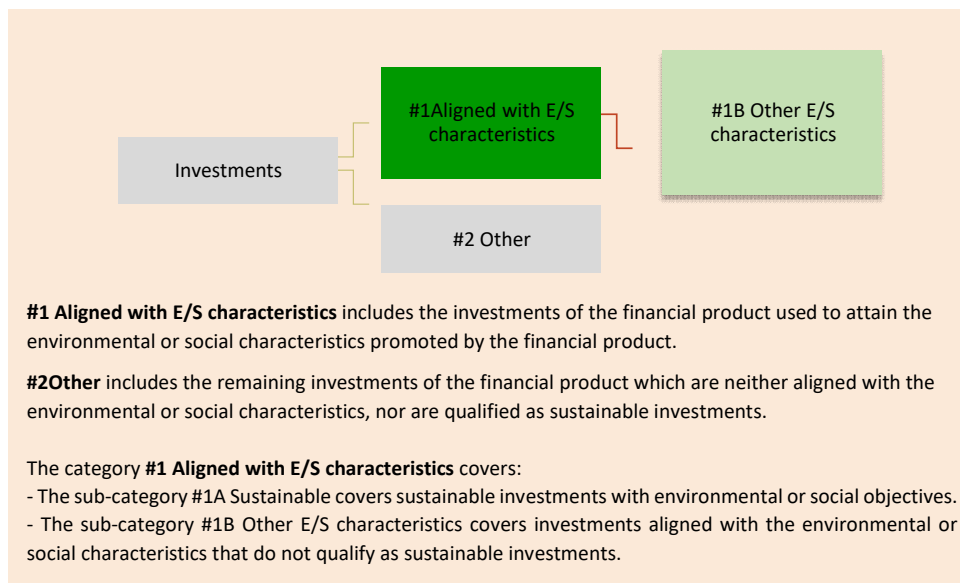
Investments

#1Aligned with E/S characteristics

#1B Other E/S characteristics

#2 Other

**#1 Aligned with E/S characteristics** includes the investments of the financial product used to attain the environmental or social characteristics promoted by the financial product.

**#2Other** includes the remaining investments of the financial product which are neither aligned with the environmental or social characteristics, nor are qualified as sustainable investments.

The category **#1 Aligned with E/S characteristics** covers:
- The sub-category #1A Sustainable covers sustainable investments with environmental or social objectives.
- The sub-category #1B Other E/S characteristics covers investments aligned with the environmental or social characteristics that do not qualify as sustainable investments.